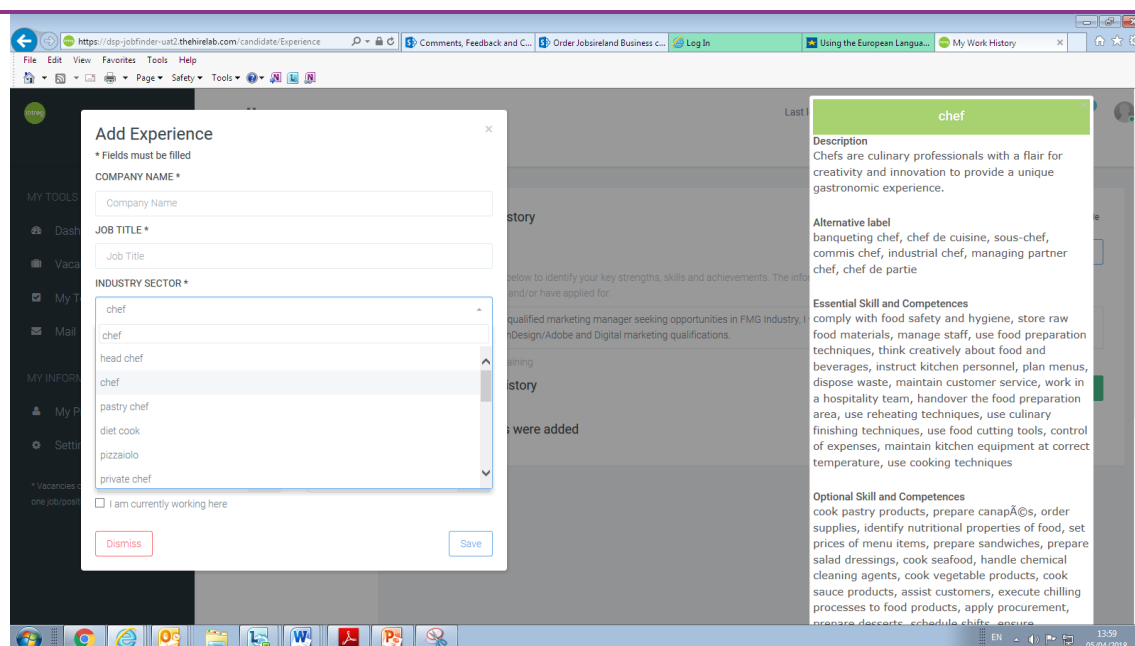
https://dsp-jobfinder-uat2.thehirelab.com/candidate/Experience
Comments, Feedback and C...
Order Jobsireland Business c...
Log In
Using the European Langua...
My Work History

File Edit View Favorites Tools Help
Page ▾ Safety ▾ Tools ▾

intreo

MY TOOLS
Dash
Vaca
My T
Mail

MY INFORM
My P
Setti

* Vacancies c
one job/posit

Last l

istory

below to identify your key strengths, skills and achievements. The info
and/or have applied for.

qualified marketing manager seeking opportunities in FMG Industry. I
nDesign/Adobe and Digital marketing qualifications.

aining
istory

s were added

Add Experience
* Fields must be filled
COMPANY NAME *
Company Name
JOB TITLE *
Job Title
INDUSTRY SECTOR *
chef
chef
head chef
chef
pastry chef
diet cook
pizzaiolo
private chef
I am currently working here
Dismiss
Save

chef
Description
Chefs are culinary professionals with a flair for creativity and innovation to provide a unique gastronomic experience.

Alternative label
banqueting chef, chef de cuisine, sous-chef, commis chef, industrial chef, managing partner chef, chef de partie

Essential Skill and Competences
comply with food safety and hygiene, store raw food materials, manage staff, use food preparation techniques, think creatively about food and beverages, instruct kitchen personnel, plan menus, dispose waste, maintain customer service, work in a hospitality team, handover the food preparation area, use reheating techniques, use culinary finishing techniques, use food cutting tools, control of expenses, maintain kitchen equipment at correct temperature, use cooking techniques

Optional Skill and Competences
cook pastry products, prepare canapÃ©s, order supplies, identify nutritional properties of food, set prices of menu items, prepare sandwiches, prepare salad dressings, cook seafood, handle chemical cleaning agents, cook vegetable products, cook sauce products, assist customers, execute chilling processes to food products, apply procurement, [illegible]

EN
13:59
05/04/2018